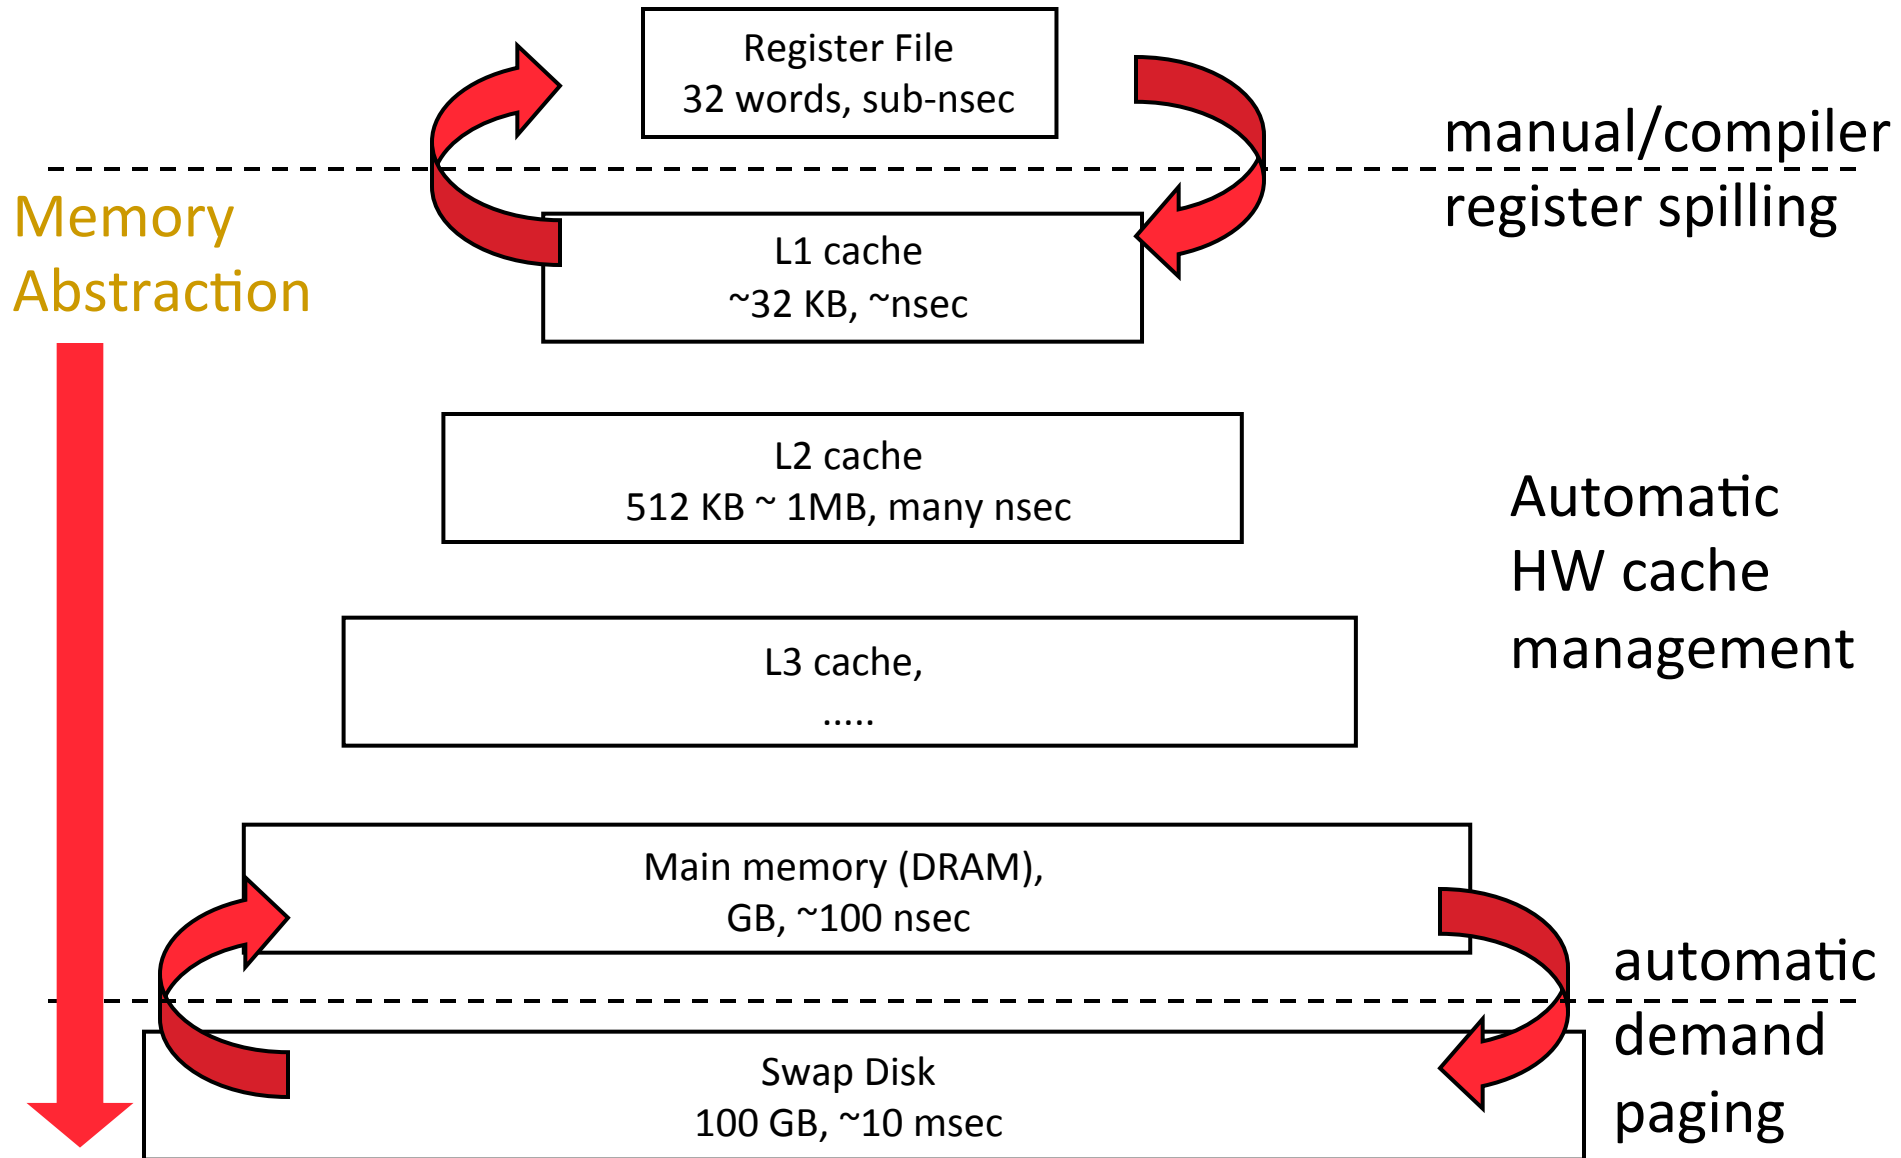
Register File
32 words, sub-nsec

manual/compiler
register spilling

Memory
Abstraction

L1 cache
~32 KB, ~nsec

L2 cache
512 KB ~ 1MB, many nsec

Automatic
HW cache
management

L3 cache,
.....

Main memory (DRAM),
GB, ~100 nsec

automatic
demand
paging

Swap Disk
100 GB, ~10 msec